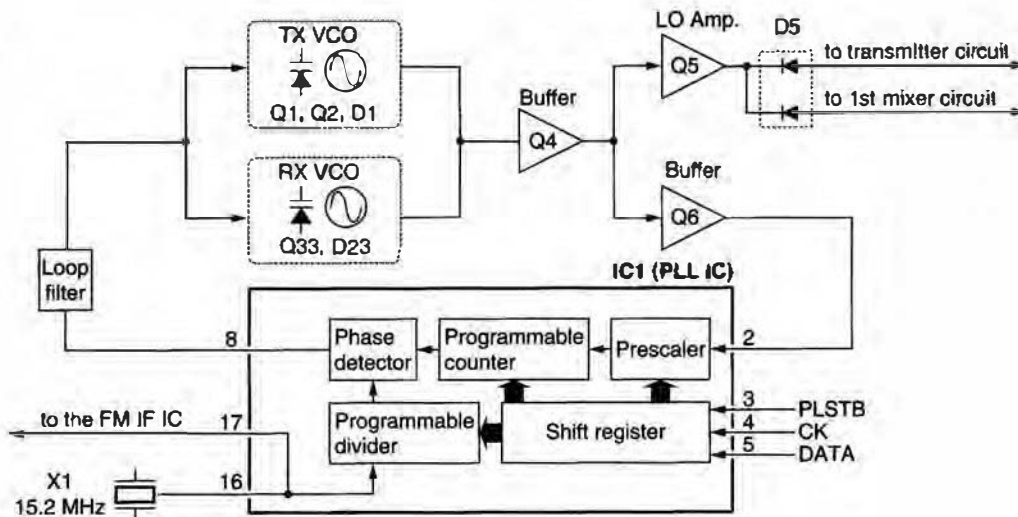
TX VCO
Q1, Q2, D1
RX VCO
Q33, D23
Buffer
Q4
LO Amp.
Q5
D5
to transmitter circuit
to 1st mixer circuit
Buffer
Q6
Loop filter
IC1 (PLL IC)
8
Phase detector
Programmable counter
Prescaler
2
to the FM IF IC
17
Programmable divider
Shift register
3
PLSTB
4
CK
5
DATA
X1
15.2 MHz
16